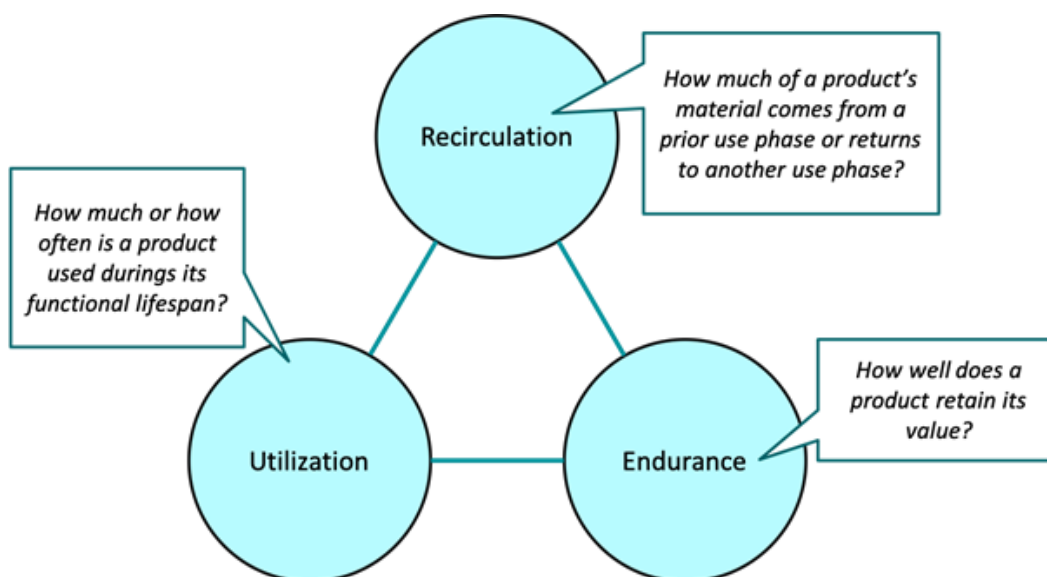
Recirculation

How much of a product's material comes from a prior use phase or returns to another use phase?

How much or how often is a product used durings its functional lifespan?

Utilization

Endurance

How well does a product retain its value?